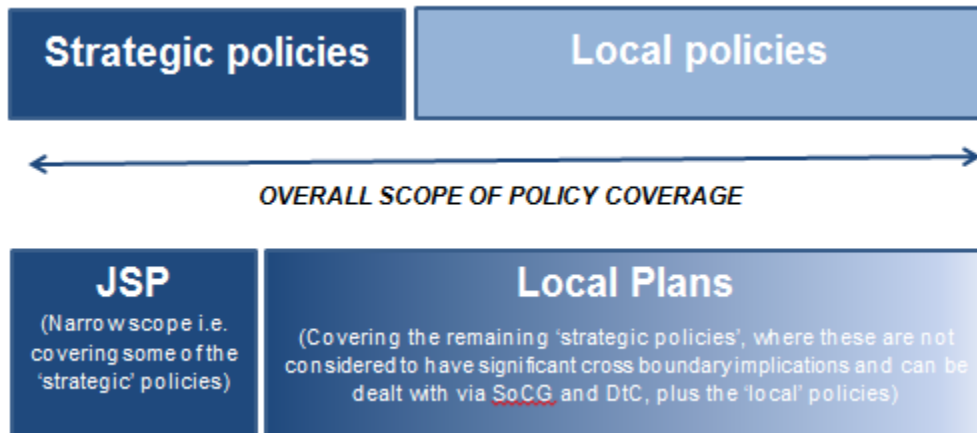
Strategic policies

Local policies

OVERALL SCOPE OF POLICY COVERAGE

JSP

(Narrow scope i.e. covering some of the 'strategic' policies)

Local Plans

(Covering the remaining 'strategic policies', where these are not considered to have significant cross boundary implications and can be dealt with via SoCG and DtC, plus the 'local' policies)